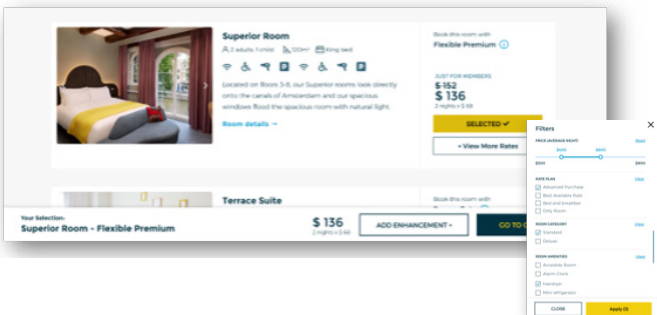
Superior Room

2 adults, 1 child 120m² King bed

Located on Room 3-8, our Superior rooms look directly onto the canals of Amsterdam and our spacious windows flood the spacious room with natural light.

Room details →

Book this room with

Flexible Premium

JUST FOR MEMBERS

~~$ 152~~

$ 136

2 nights = $ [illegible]

SELECTED ✓

+ View More Rates

Terrace Suite

Book this room with

Your Selection:

Superior Room - Flexible Premium

$ 136

2 nights = $ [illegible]

ADD ENHANCEMENT +

GO TO C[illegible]

Filters

PRICE (AVERAGE NIGHT)

Reset

$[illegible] $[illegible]

$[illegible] $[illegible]

RATE PLAN

Clear

Advanced Purchase

Best Available Rate

Bed and breakfast

Only Room

ROOM CATEGORY

Clear

Standard

Deluxe

ROOM AMENITIES

Clear

Accesible Room

Alarm Clock

Hairdryer

Mini refrigerator

CLOSE

Apply (3)